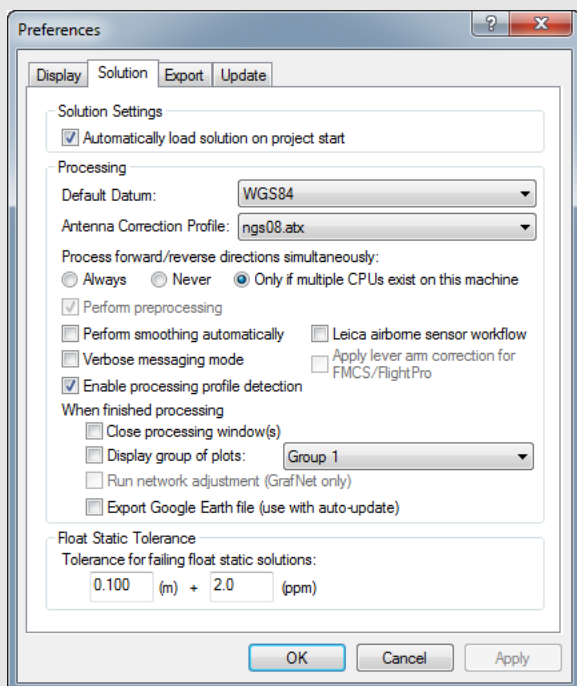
Preferences

?

Display | Solution | Export | Update

Solution Settings

Automatically load solution on project start

Processing

Default Datum: WGS84

Antenna Correction Profile: ngs08.atx

Process forward/reverse directions simultaneously:

Always   Never   Only if multiple CPUs exist on this machine

Perform preprocessing

Perform smoothing automatically

Leica airborne sensor workflow

Verbose messaging mode

Apply lever arm correction for FMCS/FlightPro

Enable processing profile detection

When finished processing

Close processing window(s)

Display group of plots: Group 1

Run network adjustment (GrafNet only)

Export Google Earth file (use with auto-update)

Float Static Tolerance

Tolerance for failing float static solutions:

0.100 (m) + 2.0 (ppm)

OK   Cancel   Apply